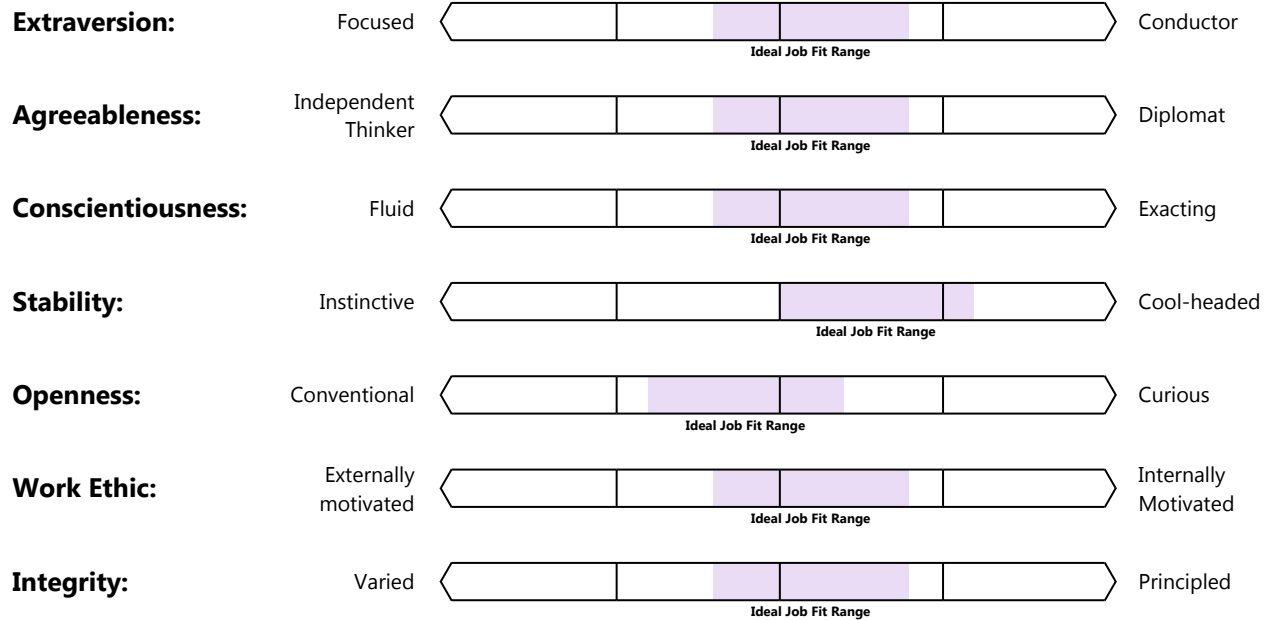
**Extraversion:** Focused Ideal Job Fit Range Conductor

**Agreeableness:** Independent Thinker Ideal Job Fit Range Diplomat

**Conscientiousness:** Fluid Ideal Job Fit Range Exacting

**Stability:** Instinctive Ideal Job Fit Range Cool-headed

**Openness:** Conventional Ideal Job Fit Range Curious

**Work Ethic:** Externally motivated Ideal Job Fit Range Internally Motivated

**Integrity:** Varied Ideal Job Fit Range Principled